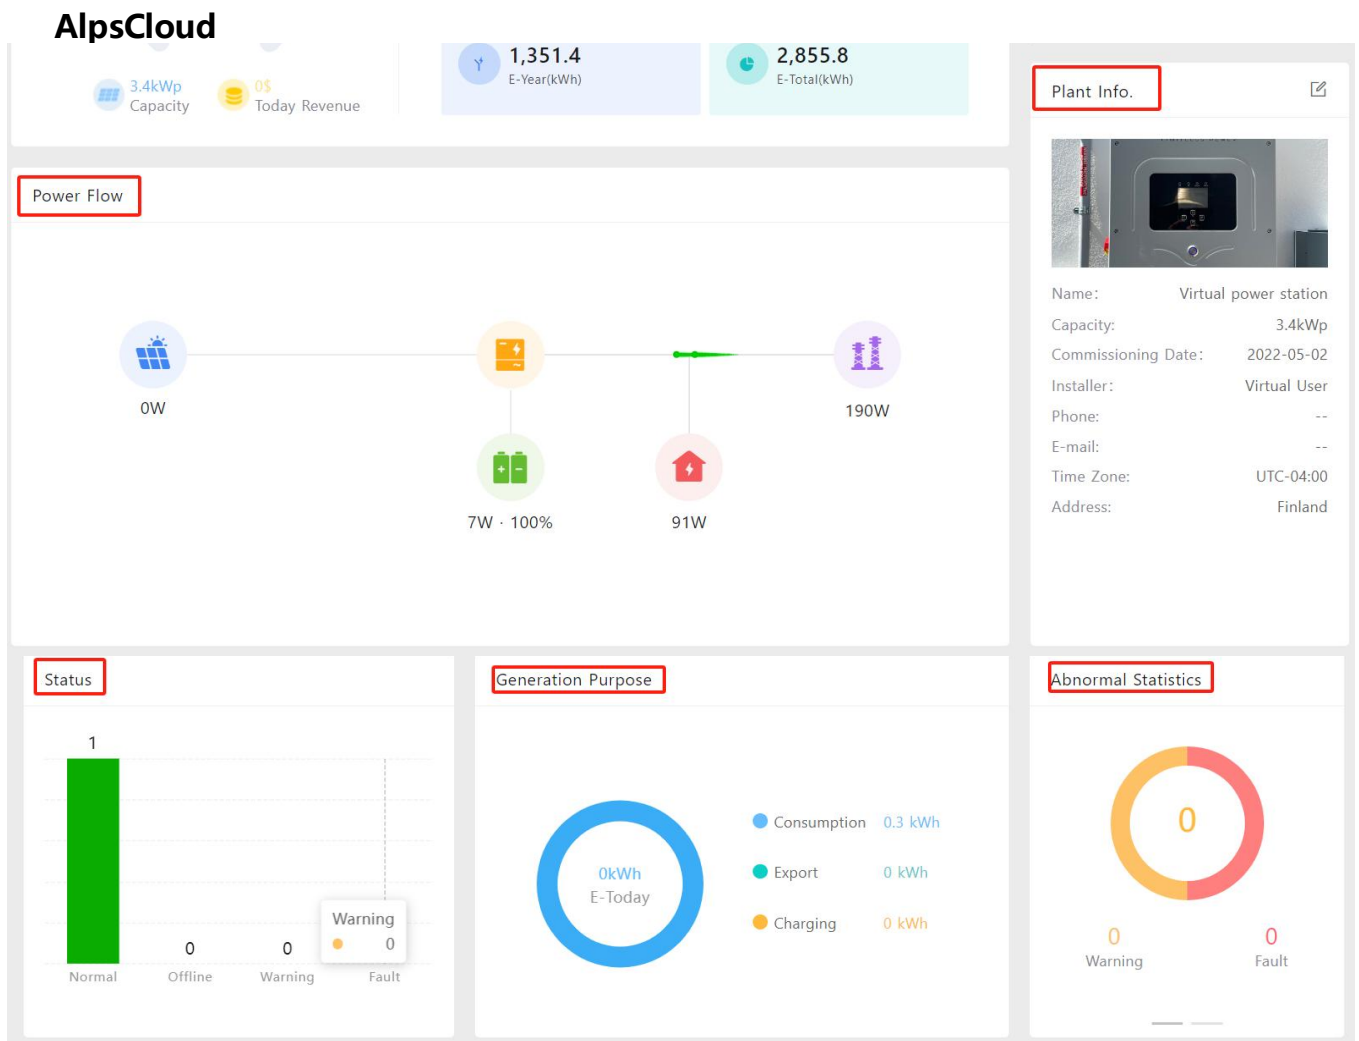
AlpsCloud

3.4kWp
Capacity

0$
Today Revenue

1,351.4
E-Year(kWh)

2,855.8
E-Total(kWh)

Plant Info.

Name: Virtual power station
Capacity: 3.4kWp
Commissioning Date: 2022-05-02
Installer: Virtual User
Phone: --
E-mail: --
Time Zone: UTC-04:00
Address: Finland

Power Flow

0W

190W

7W · 100%

91W

Status

1
0
0
Warning
0
Normal
Offline
Warning
Fault

Generation Purpose

0kWh
E-Today

Consumption 0.3 kWh
Export 0 kWh
Charging 0 kWh

Abnormal Statistics

0
0
Warning
0
Fault